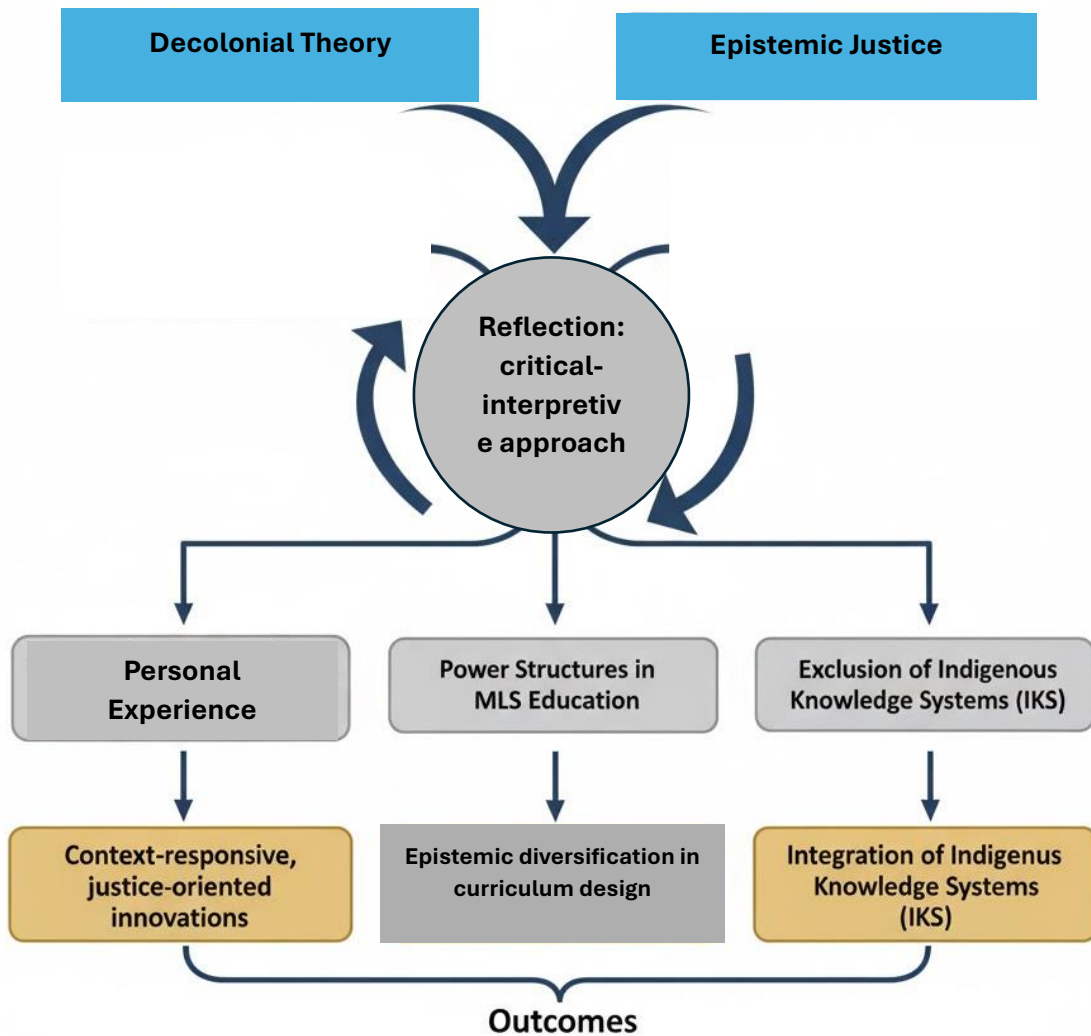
Decolonial Theory

Epistemic Justice

Reflection: critical-interpretiv e approach

Personal Experience

Power Structures in MLS Education

Exclusion of Indigenous Knowledge Systems (IKS)

Context-responsive, justice-oriented innovations

Epistemic diversification in curriculum design

Integration of Indigenus Knowledge Systems (IKS)

Outcomes